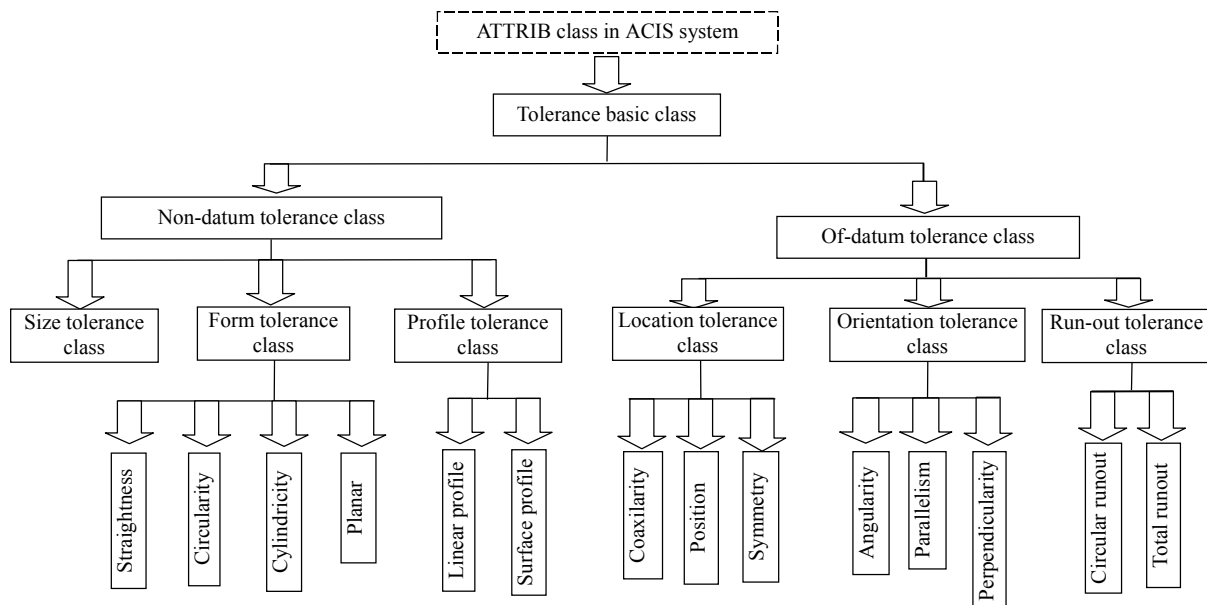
ATTRIB class in ACIS system

Tolerance basic class

Non-datum tolerance class

Of-datum tolerance class

Size tolerance class

Form tolerance class

Profile tolerance class

Location tolerance class

Orientation tolerance class

Run-out tolerance class

Straightness

Circularity

Cylindricity

Planar

Linear profile

Surface profile

Coaxilarity

Position

Symmetry

Angularity

Parallelism

Perpendicularity

Circular runout

Total runout